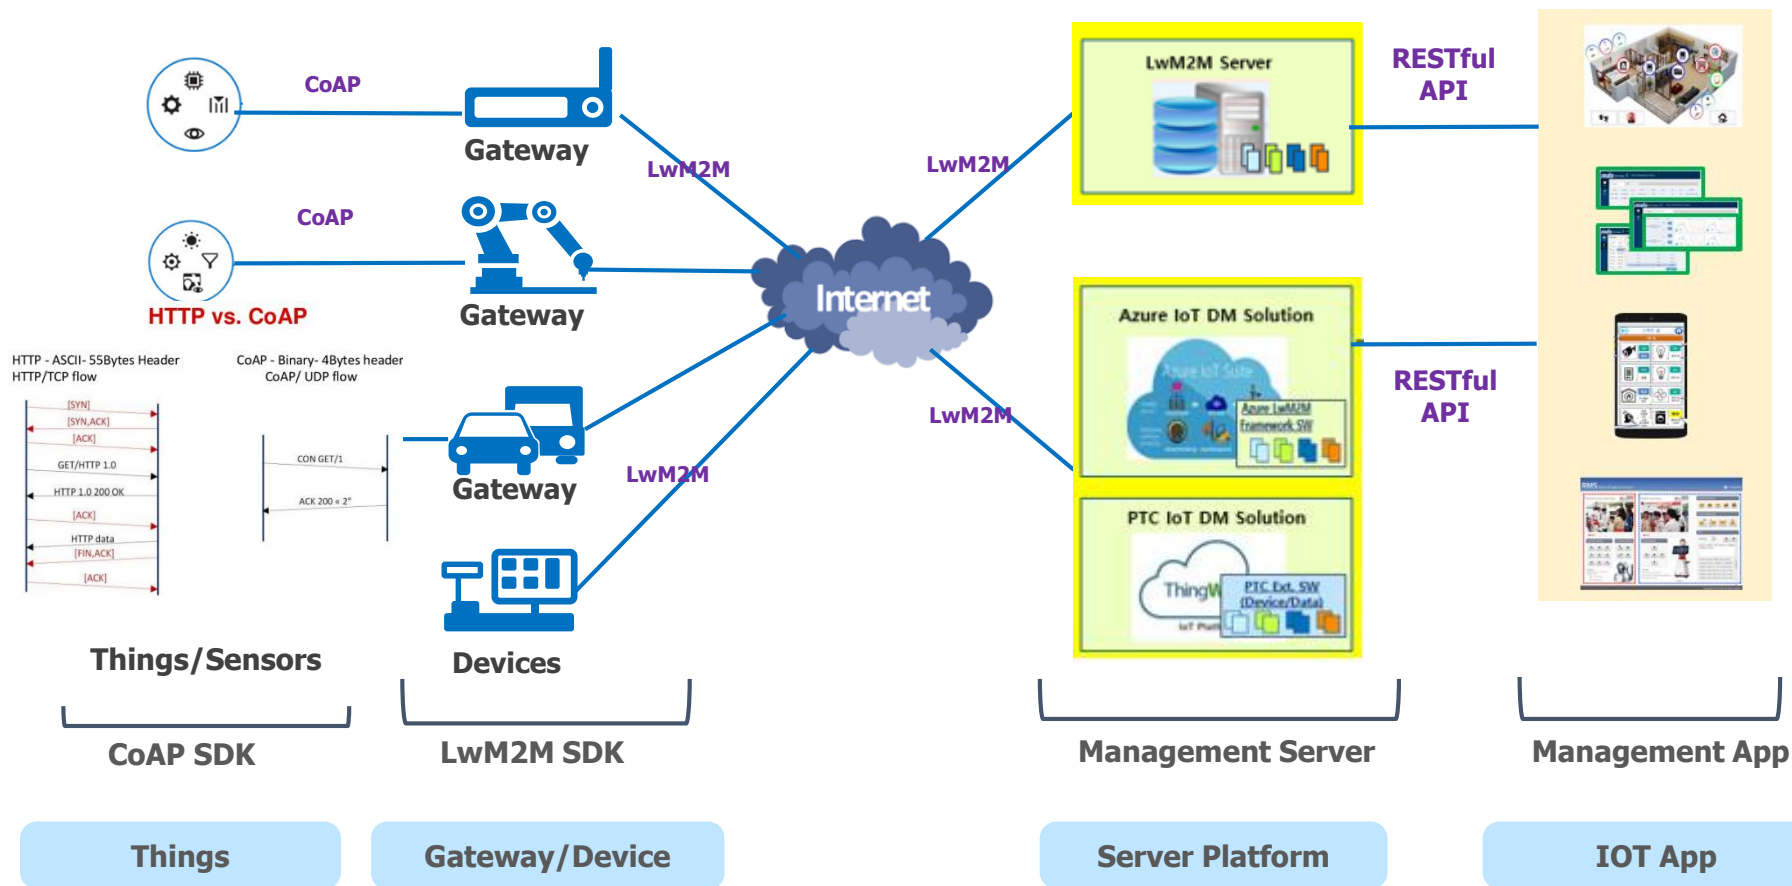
CoAP

Gateway

LwM2M

CoAP

Gateway

HTTP vs. CoAP

HTTP - ASCII- 55Bytes Header
HTTP/TCP flow

CoAP - Binary- 4Bytes header
CoAP/ UDP flow

[SYN]
[SYN,ACK]
[ACK]
GET/HTTP 1.0
HTTP 1.0 200 OK
[ACK]
HTTP data
[FIN,ACK]
[ACK]

CON GET/1
ACK 200 + 2"

Gateway

LwM2M

Devices

Things/Sensors

Internet

LwM2M

LwM2M Server

LwM2M

Azure IoT DM Solution

Azure IoT Suite

Azure LwM2M Framework SW

PTC IoT DM Solution

ThingW

PTC Ext. SW (Device/Data)

RESTful API

RESTful API

CoAP SDK

LwM2M SDK

Management Server

Management App

Things

Gateway/Device

Server Platform

IOT App